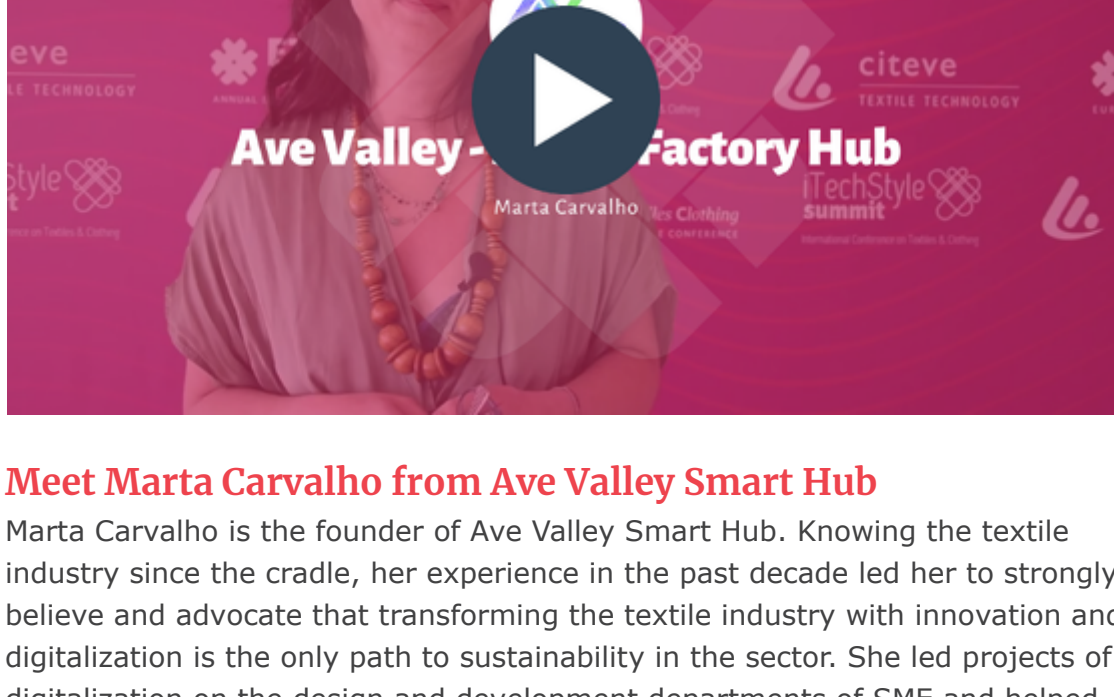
eve
LE TECHNOLOGY

citeve
TEXTILE TECHNOLOGY

Style

iTechStyle
summit

Ave Valley - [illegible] Factory Hub

Marta Carvalho

Meet Marta Carvalho from Ave Valley Smart Hub

Marta Carvalho is the founder of Ave Valley Smart Hub. Knowing the textile industry since the cradle, her experience in the past decade led her to strongly believe and advocate that transforming the textile industry with innovation and digitalization is the only path to sustainability in the sector. She led projects of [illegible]